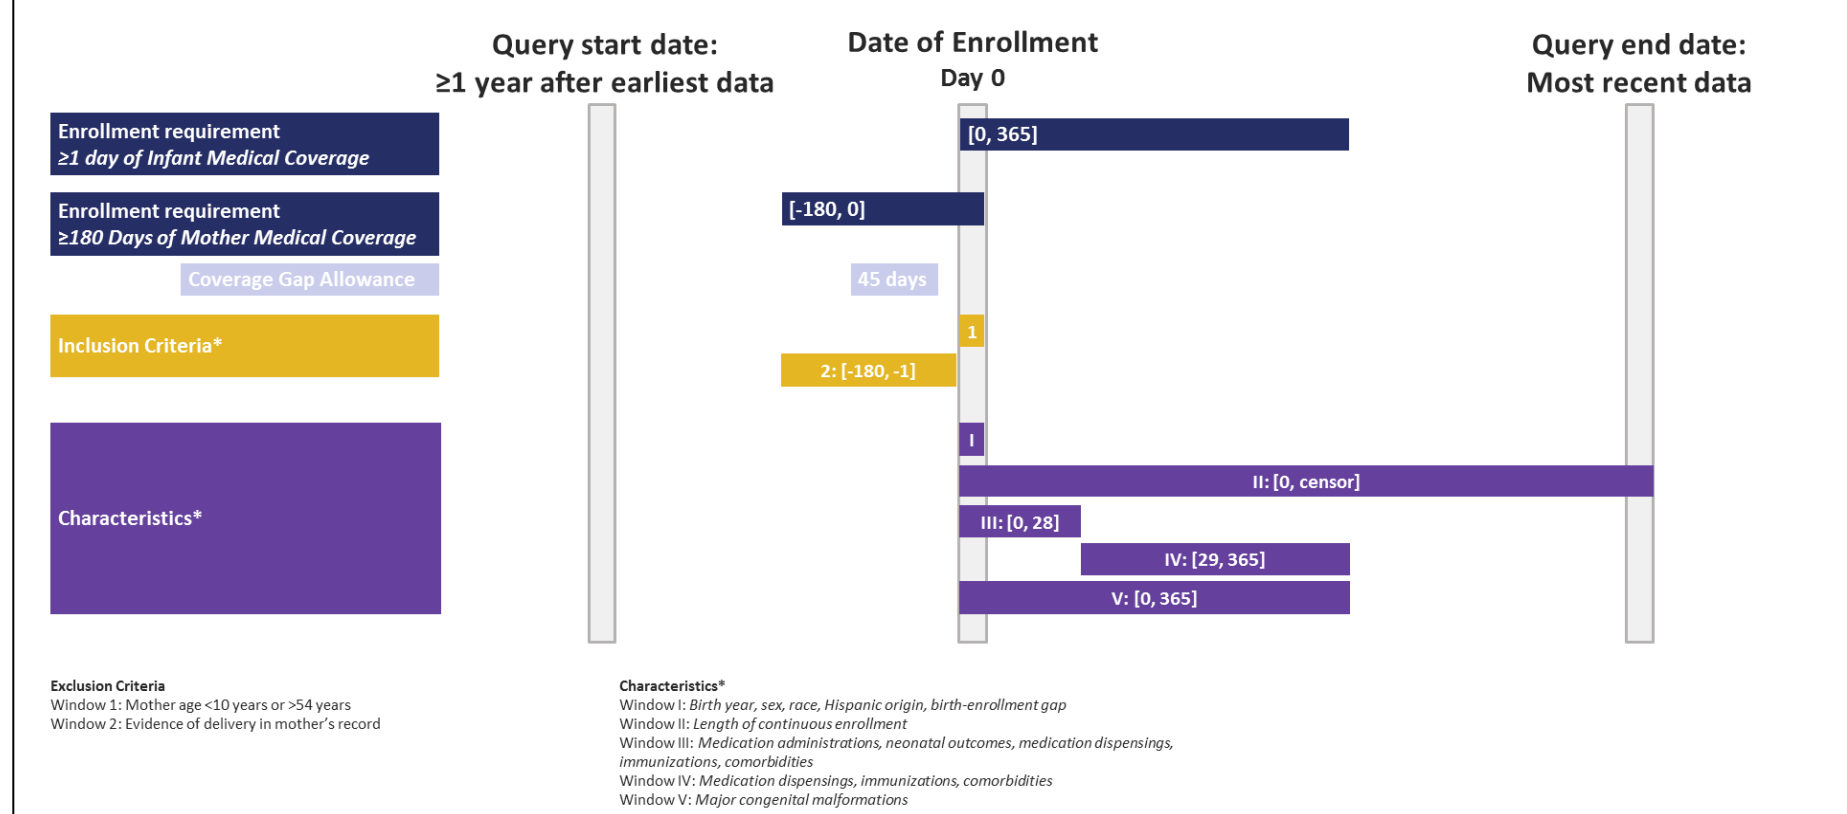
Query start date:
≥1 year after earliest data

Date of Enrollment
Day 0

Query end date:
Most recent data

Enrollment requirement
*≥1 day of Infant Medical Coverage*

[0, 365]

Enrollment requirement
*≥180 Days of Mother Medical Coverage*

[-180, 0]

Coverage Gap Allowance

45 days

Inclusion Criteria*

1

2: [-180, -1]

Characteristics*

I

II: [0, censor]

III: [0, 28]

IV: [29, 365]

V: [0, 365]

Exclusion Criteria
Window 1: Mother age <10 years or >54 years
Window 2: Evidence of delivery in mother's record

Characteristics*
Window I: *Birth year, sex, race, Hispanic origin, birth-enrollment gap*
Window II: *Length of continuous enrollment*
Window III: *Medication administrations, neonatal outcomes, medication dispensings, immunizations, comorbidities*
Window IV: *Medication dispensings, immunizations, comorbidities*
Window V: *Major congenital malformations*